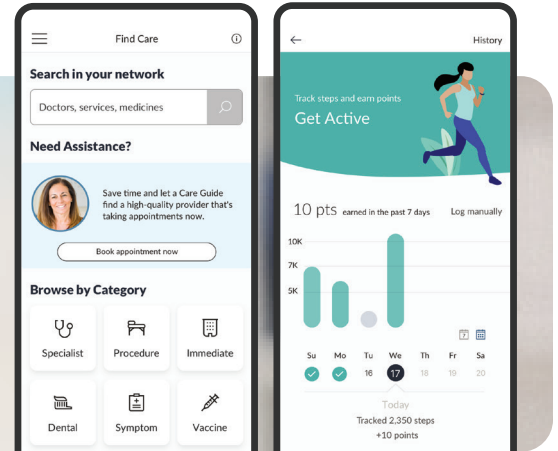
Find Care

Search in your network

Doctors, services, medicines

Need Assistance?

Save time and let a Care Guide find a high-quality provider that's taking appointments now.

Book appointment now

Browse by Category

Specialist

Procedure

Immediate

Dental

Symptom

Vaccine

History

Track steps and earn points

Get Active

10 pts earned in the past 7 days

Log manually

10K

7K

5K

Su

Mo

Tu

We

Th

Fr

Sa

16

17

18

19

20

Today

Tracked 2,350 steps

+10 points